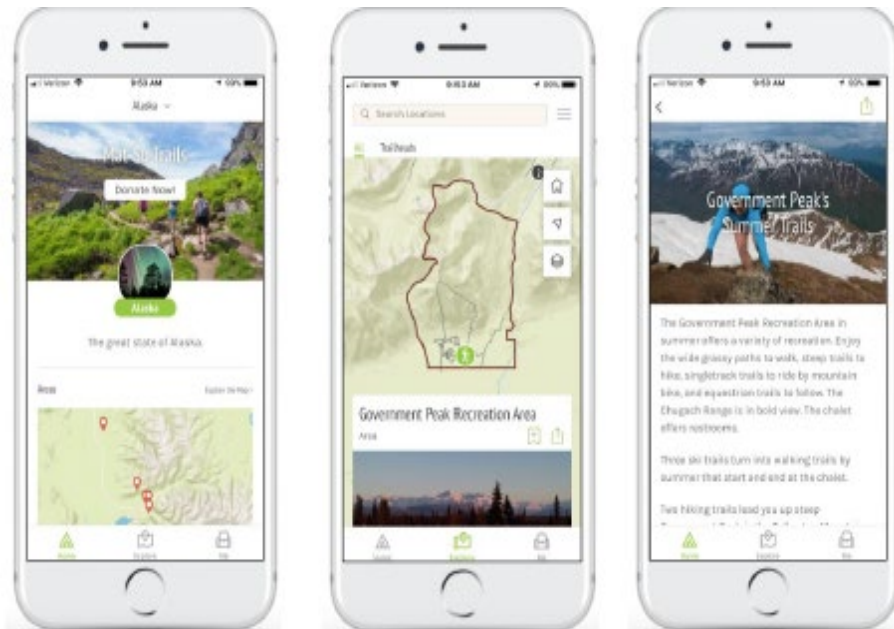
Verizon 9:53 AM 100%

Alaska

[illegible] Trails

Donate Now!

Alaska

The great state of Alaska.

Areas

Explore On Map

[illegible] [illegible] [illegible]

Verizon 9:53 AM 100%

Search Locations

Trail heads

Government Peak Recreation Area

Area

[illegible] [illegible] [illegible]

Verizon 9:53 AM 100%

Government Peak's Summer Trails

The Government Peak Recreation Area in summer offers a variety of recreation. Enjoy the wide grassy paths to walk, steep trails to hike, singletrack trails to ride by mountain bike, and equestrian trails to follow. The Chugach Range is in bold view. The chalet offers restrooms.

Three ski trails turn into walking trails by summer that start and end at the chalet.

Two hiking trails lead you up steep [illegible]

Home Explore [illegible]